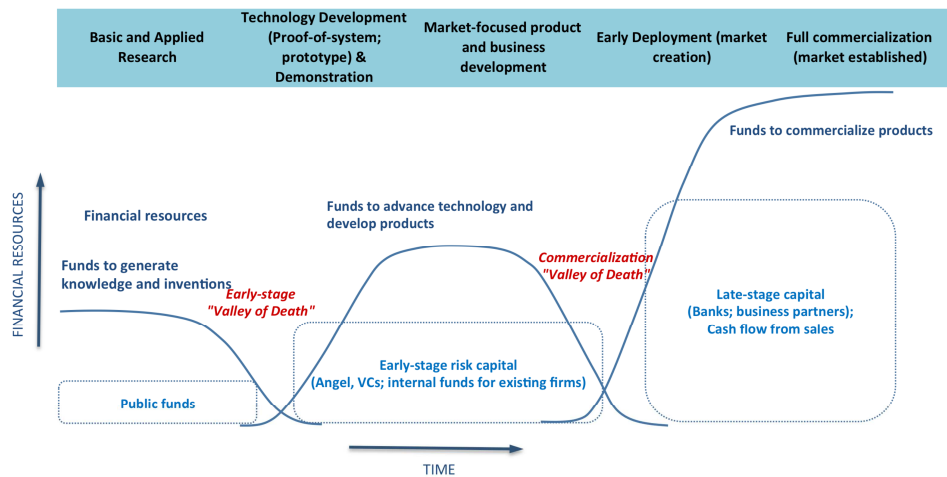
Basic and Applied Research

Technology Development (Proof-of-system; prototype) & Demonstration

Market-focused product and business development

Early Deployment (market creation)

Full commercialization (market established)

Funds to commercialize products

FINANCIAL RESOURCES

Financial resources

Funds to advance technology and develop products

Funds to generate knowledge and inventions

Commercialization "Valley of Death"

Early-stage "Valley of Death"

Late-stage capital (Banks; business partners); Cash flow from sales

Early-stage risk capital (Angel, VCs; internal funds for existing firms)

Public funds

TIME